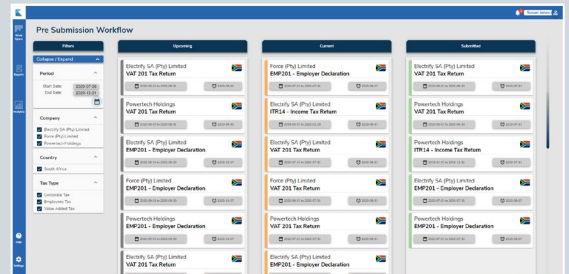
Pre Submission Workflow

Filters
Collapse / Expand

Period
Start Date: 2020-07-01
End Date: 2020-12-31

Company
Electrify SA (Pty) Limited
Force (Pty) Limited
Powertech Holdings

Country
South Africa

Tax Type
Corporate Tax
Employees Tax
Value Added Tax

Upcoming

Electrify SA (Pty) Limited
VAT 201 Tax Return

Powertech Holdings
VAT 201 Tax Return

Electrify SA (Pty) Limited
EMP201 - Employer Declaration

Force (Pty) Limited
EMP201 - Employer Declaration

Powertech Holdings
EMP201 - Employer Declaration

Electrify SA (Pty) Limited
VAT 201 Tax Return

Current

Force (Pty) Limited
EMP201 - Employer Declaration

Electrify SA (Pty) Limited
ITR14 - Income Tax Return

Electrify SA (Pty) Limited
EMP201 - Employer Declaration

Electrify SA (Pty) Limited
VAT 201 Tax Return

Force (Pty) Limited
EMP201 - Employer Declaration

Powertech Holdings
VAT 201 Tax Return

Electrify SA (Pty) Limited
EMP201 - Employer Declaration

Submitted

Electrify SA (Pty) Limited
VAT 201 Tax Return

Powertech Holdings
ITR14 - Income Tax Return

Electrify SA (Pty) Limited
VAT 201 Tax Return

Electrify SA (Pty) Limited
EMP201 - Employer Declaration

Powertech Holdings
VAT 201 Tax Return